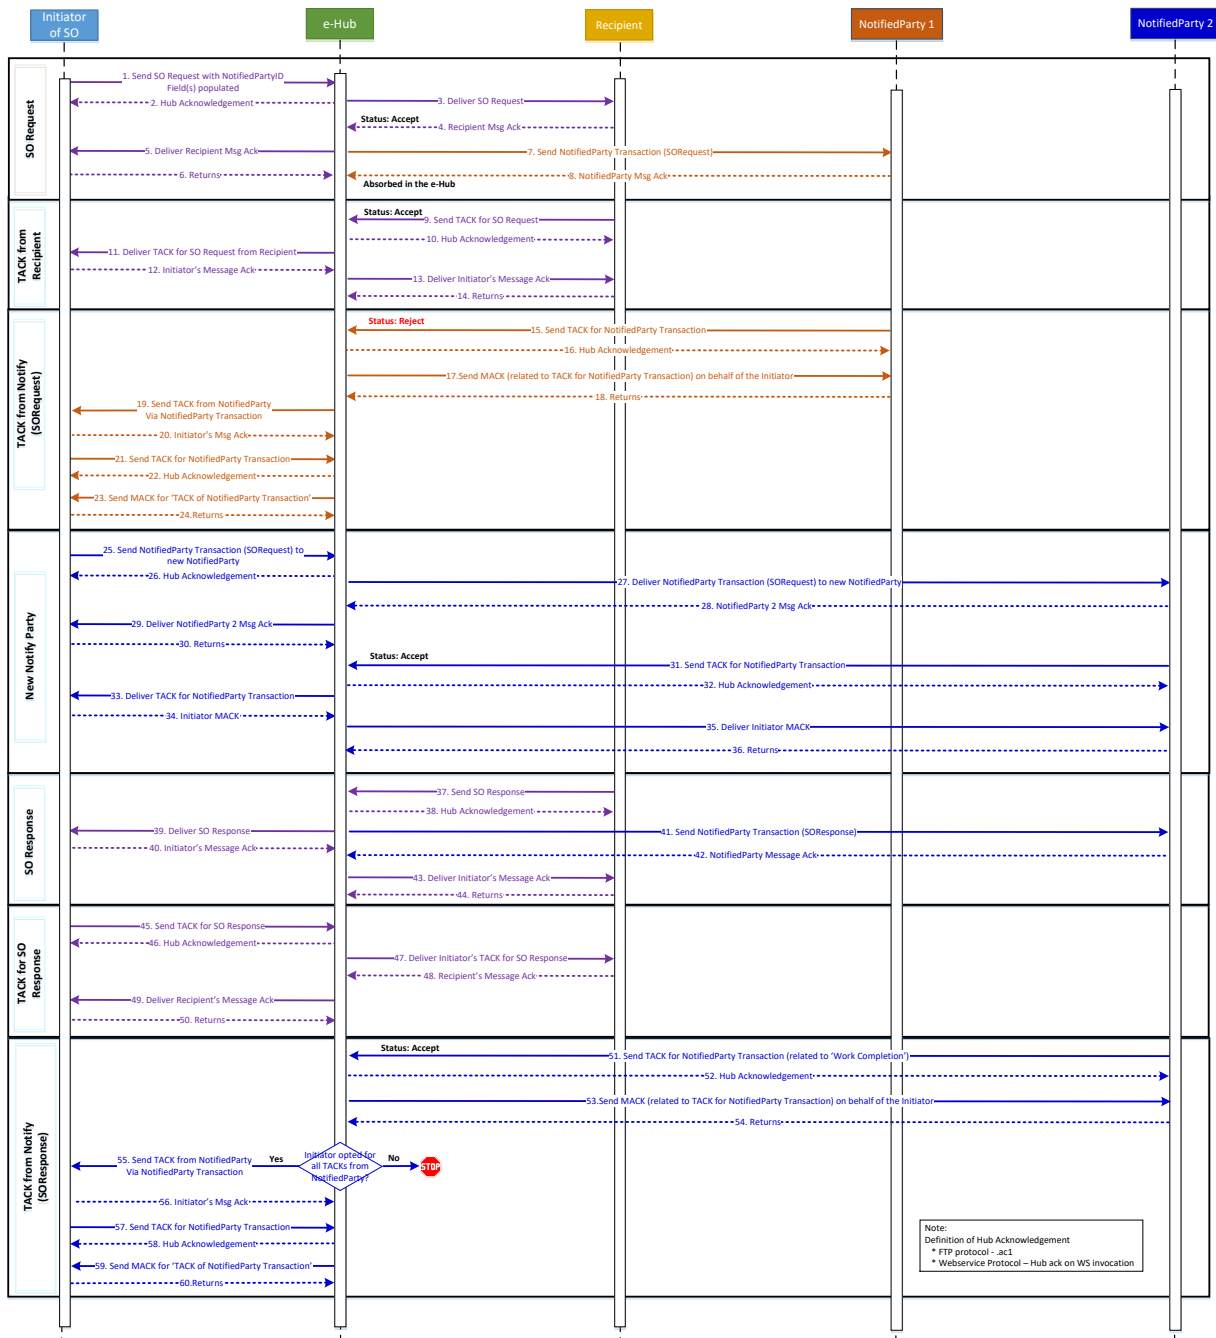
Initiator of SO

e-Hub

Recipient

NotifiedParty 1

NotifiedParty 2

SO Request

1. Send SO Request with NotifiedPartyID Field(s) populated

2. Hub Acknowledgement

3. Deliver SO Request

Status: Accept

4. Recipient Msg Ack

5. Deliver Recipient Msg Ack

7. Send NotifiedParty Transaction (SORequest)

6. Returns

8. NotifiedParty Msg Ack

Absorbed in the e-Hub

TACK from Recipient

Status: Accept

9. Send TACK for SO Request

10. Hub Acknowledgement

11. Deliver TACK for SO Request from Recipient

12. Initiator's Message Ack

13. Deliver Initiator's Message Ack

14. Returns

TACK from Notify (SORequest)

Status: Reject

15. Send TACK for NotifiedParty Transaction

16. Hub Acknowledgement

17.Send MACK (related to TACK for NotifiedParty Transaction) on behalf of the Initiator

18. Returns

19. Send TACK from NotifiedParty Via NotifiedParty Transaction

20. Initiator's Msg Ack

21. Send TACK for NotifiedParty Transaction

22. Hub Acknowledgement

23. Send MACK for 'TACK of NotifiedParty Transaction'

24.Returns

New Notify Party

25. Send NotifiedParty Transaction (SORequest) to new NotifiedParty

26. Hub Acknowledgement

27. Deliver NotifiedParty Transaction (SORequest) to new NotifiedParty

28. NotifiedParty 2 Msg Ack

29. Deliver NotifiedParty 2 Msg Ack

30. Returns

Status: Accept

31. Send TACK for NotifiedParty Transaction

32. Hub Acknowledgement

33. Deliver TACK for NotifiedParty Transaction

34. Initiator MACK

35. Deliver Initiator MACK

36. Returns

SO Response

37. Send SO Response

38. Hub Acknowledgement

39. Deliver SO Response

41. Send NotifiedParty Transaction (SOResponse)

40. Initiator's Message Ack

42. NotifiedParty Message Ack

43. Deliver Initiator's Message Ack

44. Returns

TACK for SO Response

45. Send TACK for SO Response

46. Hub Acknowledgement

47. Deliver Initiator's TACK for SO Response

48. Recipient's Message Ack

49. Deliver Recipient's Message Ack

50. Returns

TACK from Notify (SOResponse)

Status: Accept

51. Send TACK for NotifiedParty Transaction (related to 'Work Completion')

52. Hub Acknowledgement

53.Send MACK (related to TACK for NotifiedParty Transaction) on behalf of the Initiator

54. Returns

55. Send TACK from NotifiedParty Via NotifiedParty Transaction

Yes

Initiator opted for all TACKs from NotifiedParty?

No

STOP

56. Initiator's Msg Ack

57. Send TACK for NotifiedParty Transaction

58. Hub Acknowledgement

59. Send MACK for 'TACK of NotifiedParty Transaction'

60.Returns

Note:
Definition of Hub Acknowledgement
* FTP protocol - .ac1
* Webservice Protocol – Hub ack on WS invocation